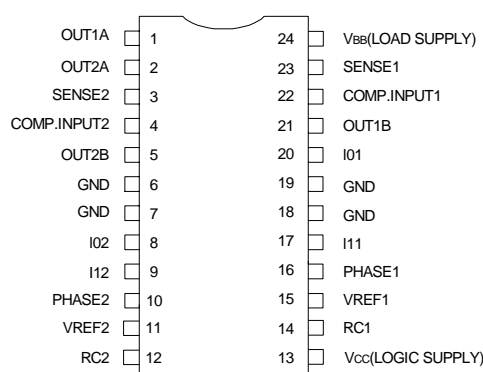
OUT1A 1
OUT2A 2
SENSE2 3
COMP.INPUT2 4
OUT2B 5
GND 6
GND 7
I02 8
I12 9
PHASE2 10
VREF2 11
RC2 12

24 $V_{BB}$(LOAD SUPPLY)
23 SENSE1
22 COMP.INPUT1
21 OUT1B
20 I01
19 GND
18 GND
17 I11
16 PHASE1
15 VREF1
14 RC1
13 $V_{CC}$(LOGIC SUPPLY)